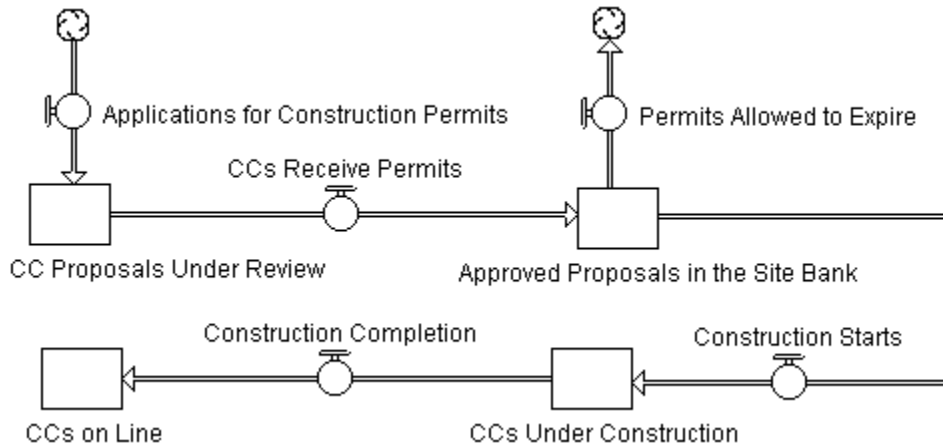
Applications for Construction Permits

Permits Allowed to Expire

CCs Receive Permits

CC Proposals Under Review

Approved Proposals in the Site Bank

Construction Completion

Construction Starts

CCs on Line

CCs Under Construction